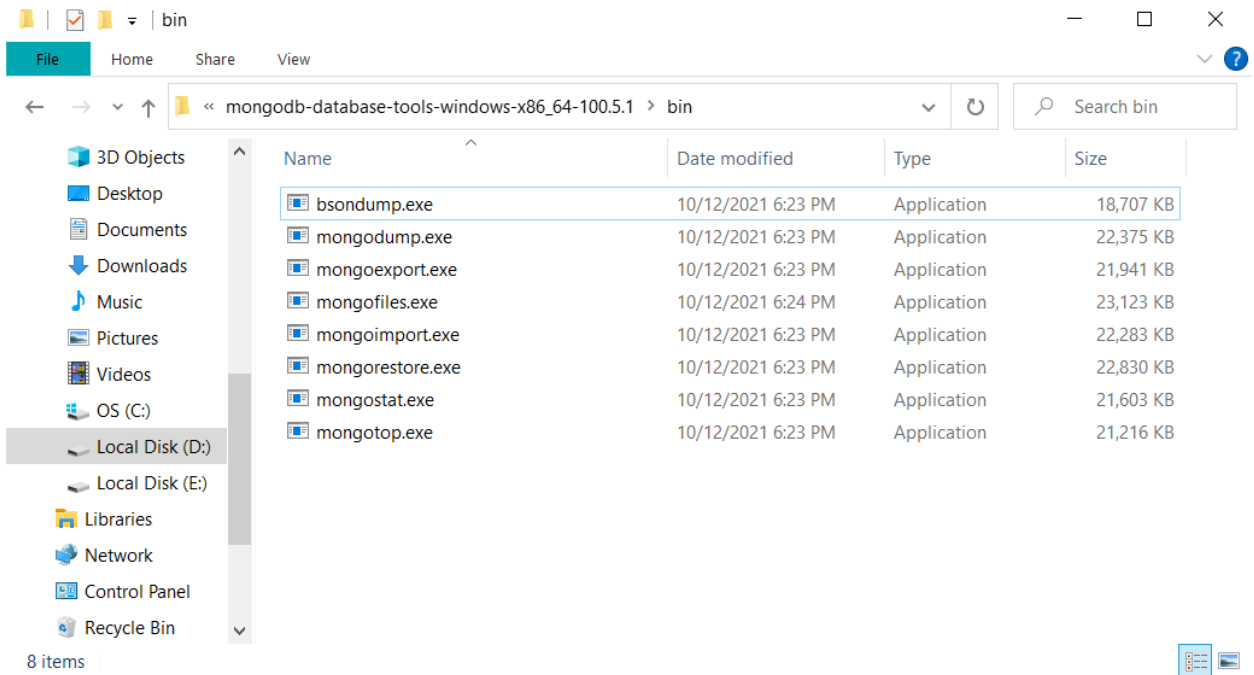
bin

File Home Share View

« mongodb-database-tools-windows-x86_64-100.5.1 > bin

Search bin

3D Objects
Desktop
Documents
Downloads
Music
Pictures
Videos
OS (C:)
Local Disk (D:)
Local Disk (E:)
Libraries
Network
Control Panel
Recycle Bin

| Name | Date modified | Type | Size |
|---|---|---|---|
| bsondump.exe | 10/12/2021 6:23 PM | Application | 18,707 KB |
| mongodump.exe | 10/12/2021 6:23 PM | Application | 22,375 KB |
| mongoexport.exe | 10/12/2021 6:23 PM | Application | 21,941 KB |
| mongofiles.exe | 10/12/2021 6:24 PM | Application | 23,123 KB |
| mongoimport.exe | 10/12/2021 6:23 PM | Application | 22,283 KB |
| mongorestore.exe | 10/12/2021 6:23 PM | Application | 22,830 KB |
| mongostat.exe | 10/12/2021 6:23 PM | Application | 21,603 KB |
| mongotop.exe | 10/12/2021 6:23 PM | Application | 21,216 KB |

8 items